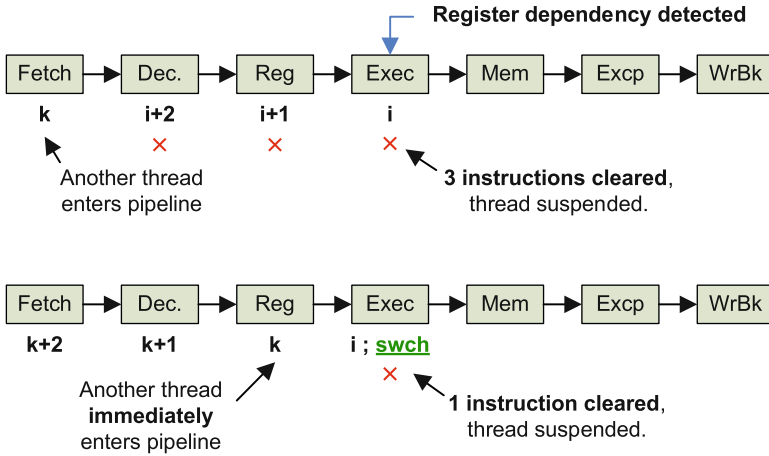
Register dependency detected

Fetch → Dec. → Reg → Exec → Mem → Excp → WrBk

k
i+2
i+1
i

×
×
×

Another thread enters pipeline

**3 instructions cleared**, thread suspended.

Fetch → Dec. → Reg → Exec → Mem → Excp → WrBk

k+2
k+1
k
i ; swch

×

Another thread **immediately** enters pipeline

**1 instruction cleared**, thread suspended.